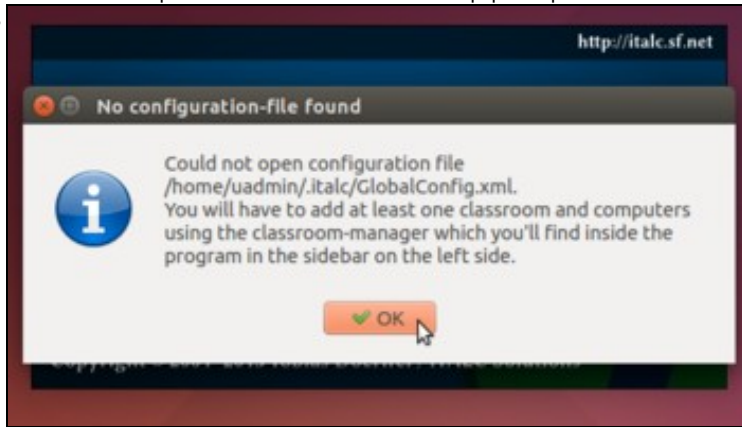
http://italc.sf.net

No configuration-file found

Could not open configuration file /home/uadmin/.italc/GlobalConfig.xml.
You will have to add at least one classroom and computers using the classroom-manager which you'll find inside the program in the sidebar on the left side.

OK

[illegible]